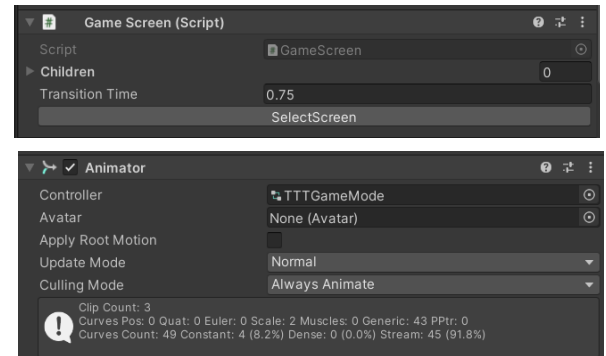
Game Screen (Script)

Script GameScreen
Children 0
Transition Time 0.75
SelectScreen

Animator

Controller TTTGameMode
Avatar None (Avatar)
Apply Root Motion
Update Mode Normal
Culling Mode Always Animate

Clip Count: 3
Curves Pos: 0 Quat: 0 Euler: 0 Scale: 2 Muscles: 0 Generic: 43 PPtr: 0
Curves Count: 49 Constant: 4 (8.2%) Dense: 0 (0.0%) Stream: 45 (91.8%)